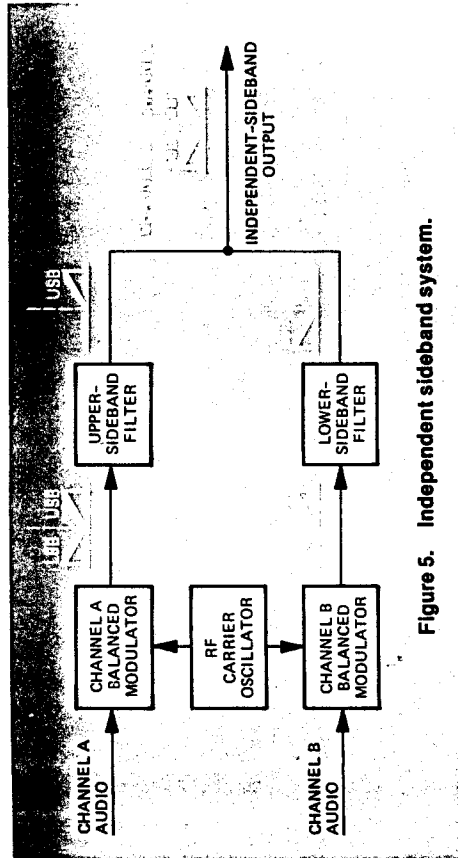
CHANNEL A AUDIO

CHANNEL A BALANCED MODULATOR

LSB USB

UPPER-SIDEBAND FILTER

USB

RF CARRIER OSCILLATOR

CHANNEL B AUDIO

CHANNEL B BALANCED MODULATOR

LOWER-SIDEBAND FILTER

INDEPENDENT-SIDEBAND OUTPUT

Figure 5. Independent sideband system.